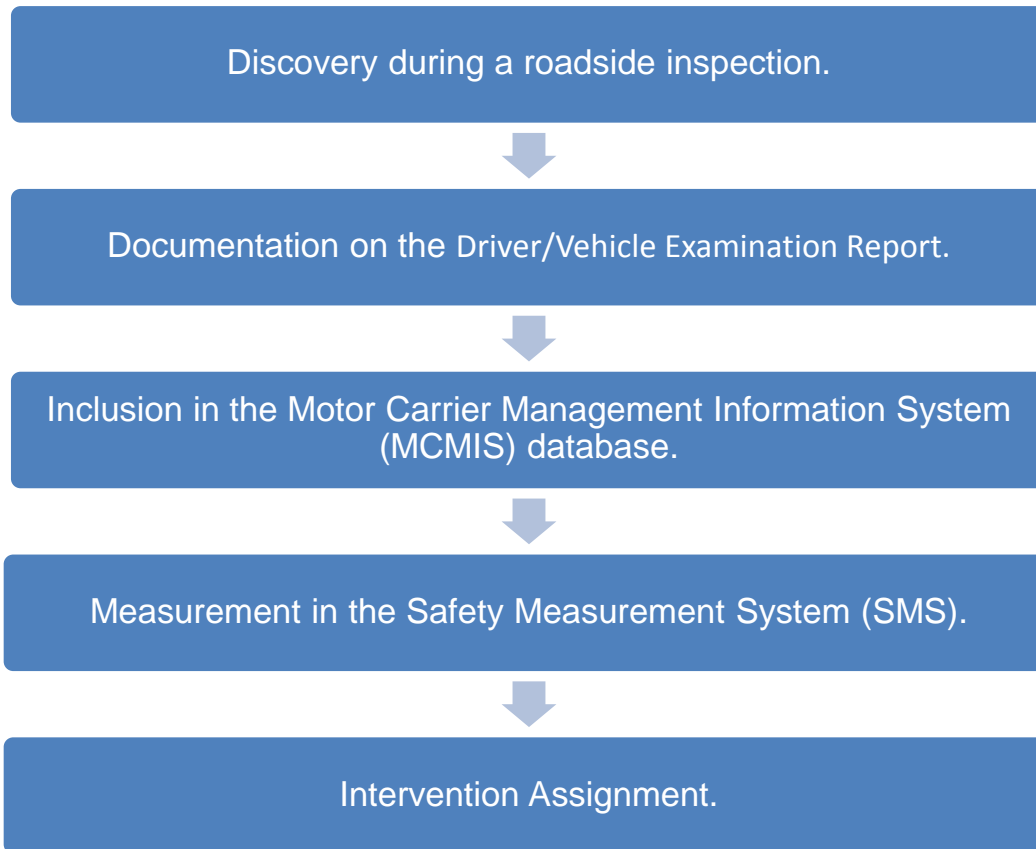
Discovery during a roadside inspection.

Documentation on the Driver/Vehicle Examination Report.

Inclusion in the Motor Carrier Management Information System (MCMIS) database.

Measurement in the Safety Measurement System (SMS).

Intervention Assignment.